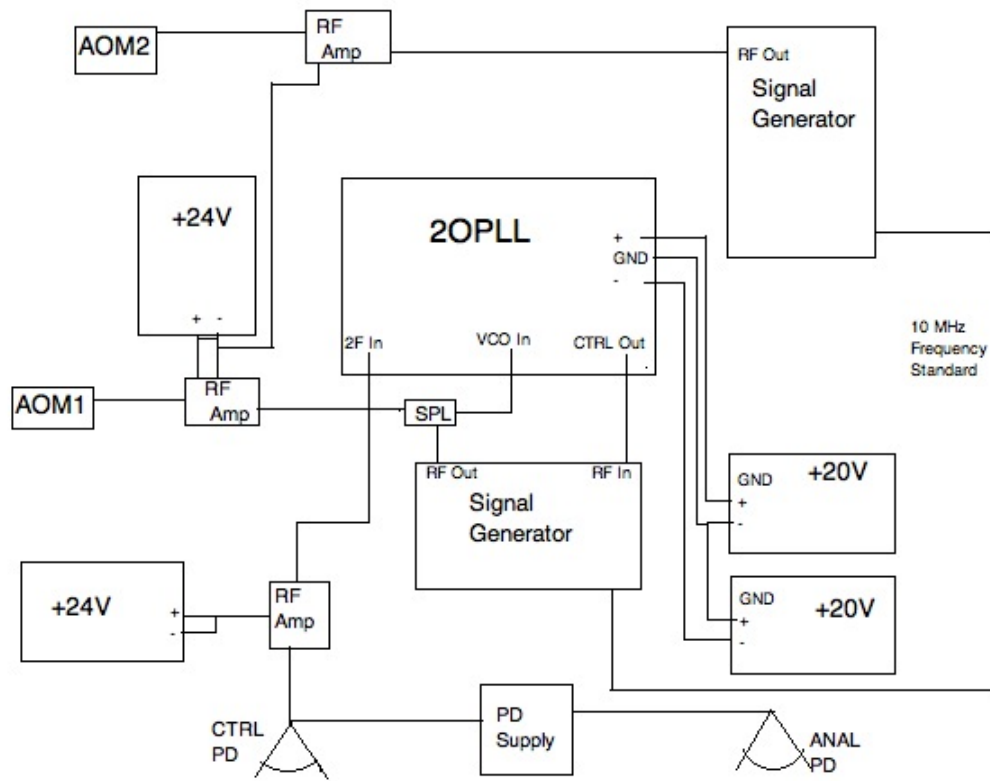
AOM2

RF Amp

RF Out

Signal Generator

+24V

+ -

2OPLL

+
GND
-

2F In

VCO In

CTRL Out

10 MHz Frequency Standard

AOM1

RF Amp

SPL

RF Out

RF In

Signal Generator

GND
+
-

+20V

GND
+
-

+20V

+24V

+
-

RF Amp

CTRL PD

PD Supply

ANAL PD